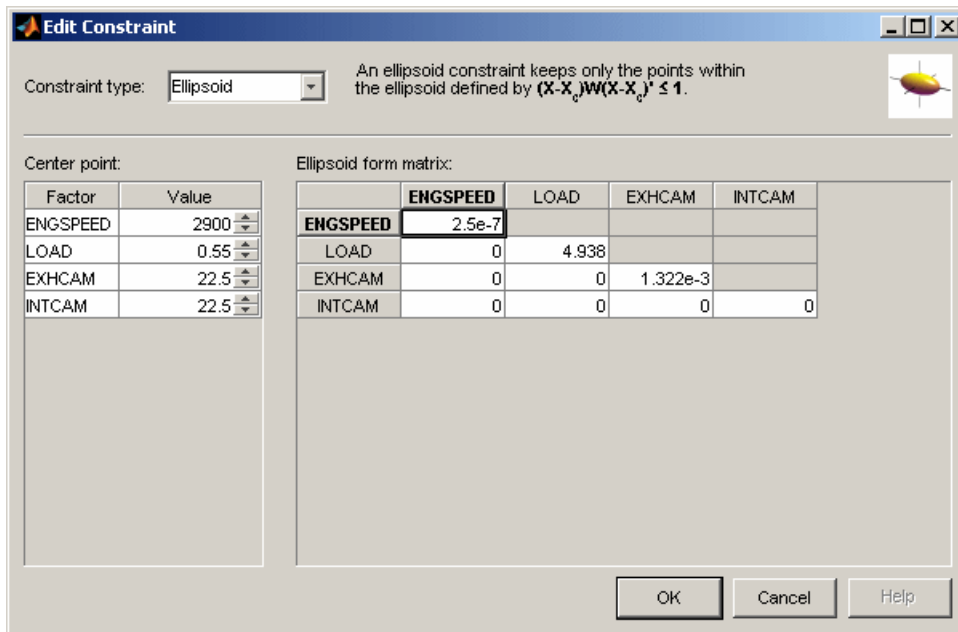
Edit Constraint

Constraint type: Ellipsoid

An ellipsoid constraint keeps only the points within the ellipsoid defined by $(X-X_c)W(X-X_c)' \leq 1$.

Center point:

| Factor | Value |
|---|---|
| ENGSPEED | 2900 |
| LOAD | 0.55 |
| EXHCAM | 22.5 |
| INTCAM | 22.5 |

Ellipsoid form matrix:

| | ENGSPEED | LOAD | EXHCAM | INTCAM |
|---|---|---|---|---|
| ENGSPEED | 2.5e-7 | | | |
| LOAD | 0 | 4.938 | | |
| EXHCAM | 0 | 0 | 1.322e-3 | |
| INTCAM | 0 | 0 | 0 | 0 |

OK Cancel Help